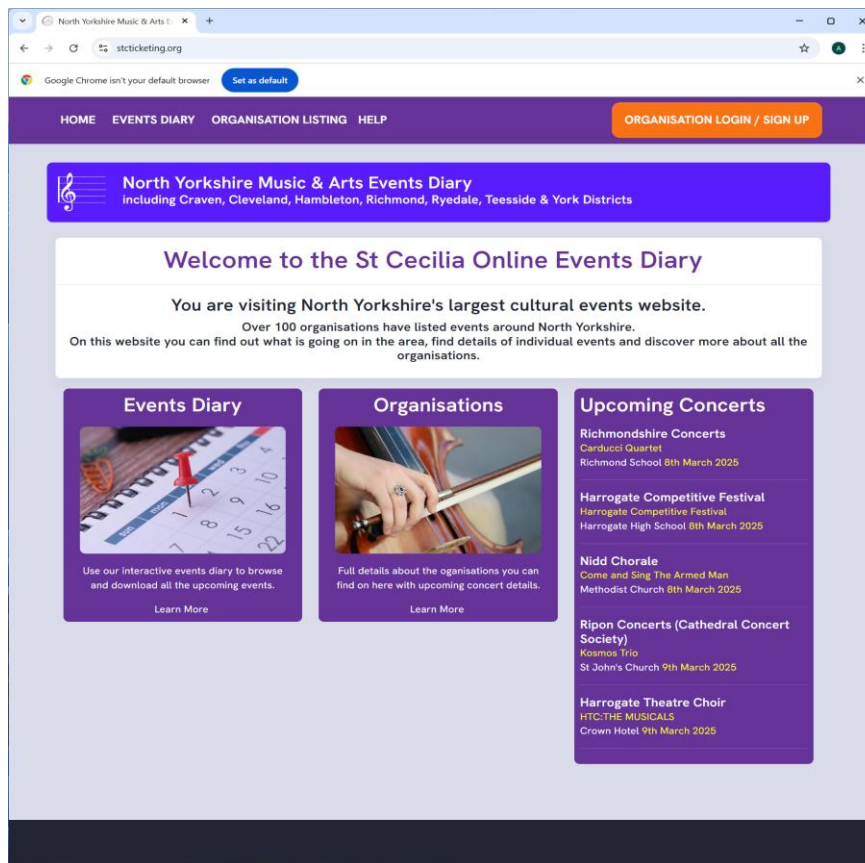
North Yorkshire Music & Arts E

stcticketing.org

Google Chrome isn't your default browser Set as default

HOME EVENTS DIARY ORGANISATION LISTING HELP ORGANISATION LOGIN / SIGN UP

North Yorkshire Music & Arts Events Diary
including Craven, Cleveland, Hambleton, Richmond, Ryedale, Teesside & York Districts

Welcome to the St Cecilia Online Events Diary

You are visiting North Yorkshire's largest cultural events website.
Over 100 organisations have listed events around North Yorkshire.
On this website you can find out what is going on in the area, find details of individual events and discover more about all the organisations.

Events Diary

Use our interactive events diary to browse and download all the upcoming events.

Learn More

Organisations

Full details about the oganisations you can find on here with upcoming concert details.

Learn More

Upcoming Concerts

Richmondshire Concerts
Carducci Quartet
Richmond School 8th March 2025

Harrogate Competitive Festival
Harrogate Competitive Festival
Harrogate High School 8th March 2025

Nidd Chorale
Come and Sing The Armed Man
Methodist Church 8th March 2025

Ripon Concerts (Cathedral Concert Society)
Kosmos Trio
St John's Church 9th March 2025

Harrogate Theatre Choir
HTC:THE MUSICALS
Crown Hotel 9th March 2025